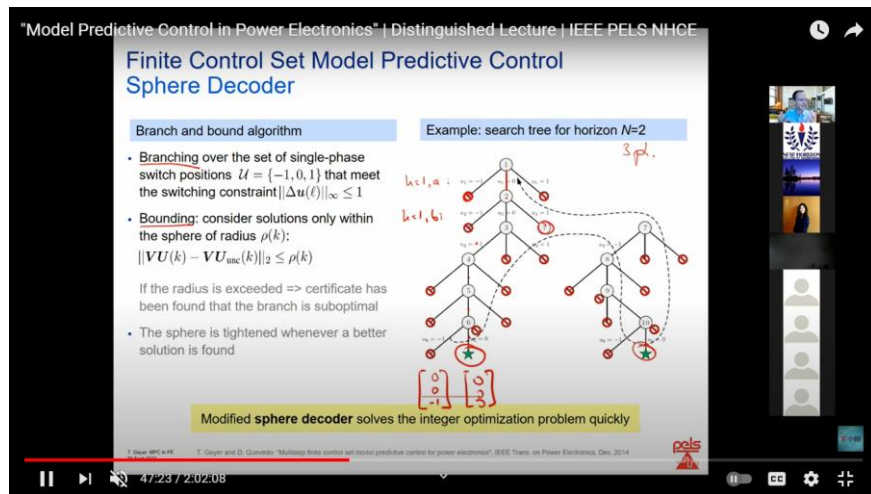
"Model Predictive Control in Power Electronics" | Distinguished Lecture | IEEE PELS NHCE

Finite Control Set Model Predictive Control
Sphere Decoder

Branch and bound algorithm

- Branching over the set of single-phase switch positions $\mathcal{U} = \{-1, 0, 1\}$ that meet the switching constraint $||\Delta u(\ell)||_\infty \leq 1$
- Bounding: consider solutions only within the sphere of radius $\rho(k)$: $||VU(k) - VU_{\text{unc}}(k)||_2 \leq \rho(k)$

If the radius is exceeded => certificate has been found that the branch is suboptimal

- The sphere is tightened whenever a better solution is found

Example: search tree for horizon $N$=2

3 ph.

k=1, a
k=1, b

$\begin{bmatrix} 0 \\ 0 \\ -1 \end{bmatrix}$ $\begin{bmatrix} 0 \\ 0 \\ 3 \end{bmatrix}$

Modified sphere decoder solves the integer optimization problem quickly

T. Geyer: MPC in PE
T. Geyer and D. Quevedo: "Multistep finite control set model predictive control for power electronics", IEEE Trans. on Power Electronics, Dec. 2014

pels

47:23 / 2:02:08